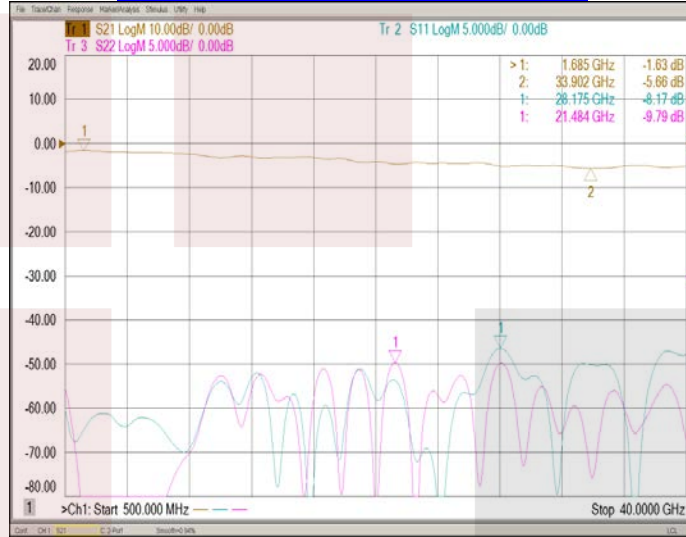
File Trace/Chan Response Marker/Analysis Stimulus Utility Help

Tr 1 S21 LogM 10.00dB/ 0.00dB
Tr 3 S22 LogM 5.000dB/ 0.00dB
Tr 2 S11 LogM 5.000dB/ 0.00dB

| | | |
|---|---|---|
| > 1: | 1.685 GHz | -1.63 dB |
| 2: | 33.902 GHz | -5.86 dB |
| 1: | 28.175 GHz | -8.17 dB |
| 1: | 21.484 GHz | -9.79 dB |

20.00
10.00
0.00
-10.00
-20.00
-30.00
-40.00
-50.00
-60.00
-70.00
-80.00

1
2
1
1

1 >Ch1: Start 500.000 MHz
Stop 40.0000 GHz

Cont CH 1 S21 C 2-Port Smo=0.94% LCL